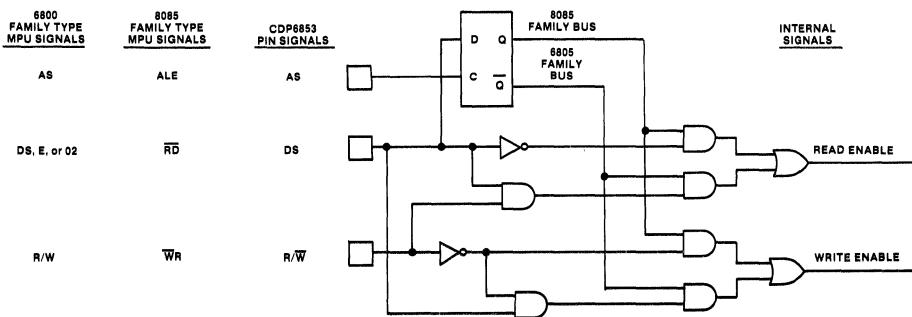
6800 FAMILY TYPE MPU SIGNALS

8085 FAMILY TYPE MPU SIGNALS

CDP6853 PIN SIGNALS

8085 FAMILY BUS

6805 FAMILY BUS

INTERNAL SIGNALS

AS

ALE

AS

D

Q

C

$\overline{Q}$

DS, E, or 02

$\overline{RD}$

DS

READ ENABLE

R/W

$\overline{WR}$

R/$\overline{W}$

WRITE ENABLE